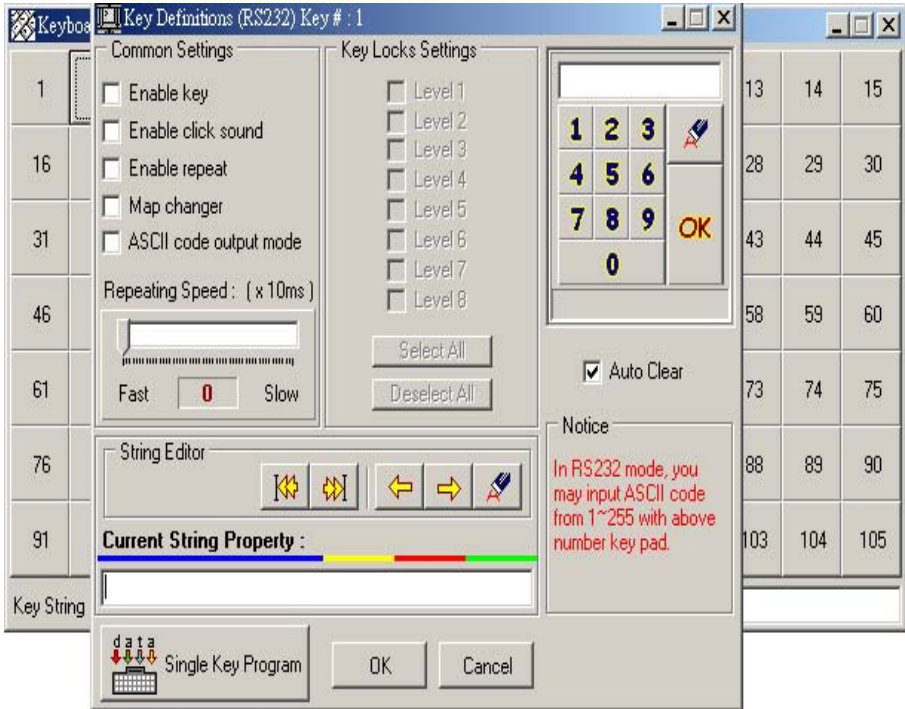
Keyboa

Key Definitions (RS232) Key # : 1

Common Settings

Enable key

Enable click sound

Enable repeat

Map changer

ASCII code output mode

Repeating Speed : ( x 10ms )

Fast 0 Slow

Key Locks Settings

Level 1

Level 2

Level 3

Level 4

Level 5

Level 6

Level 7

Level 8

Select All

Deselect All

1 2 3
4 5 6
7 8 9
0

OK

Auto Clear

Notice

In RS232 mode, you may input ASCII code from 1~255 with above number key pad.

String Editor

Current String Property :

data

Single Key Program

OK

Cancel

| 1 | | 13 | 14 | 15 |
|---|---|---|---|---|
| 16 | | 28 | 29 | 30 |
| 31 | | 43 | 44 | 45 |
| 46 | | 58 | 59 | 60 |
| 61 | | 73 | 74 | 75 |
| 76 | | 88 | 89 | 90 |
| 91 | | 103 | 104 | 105 |

Key String